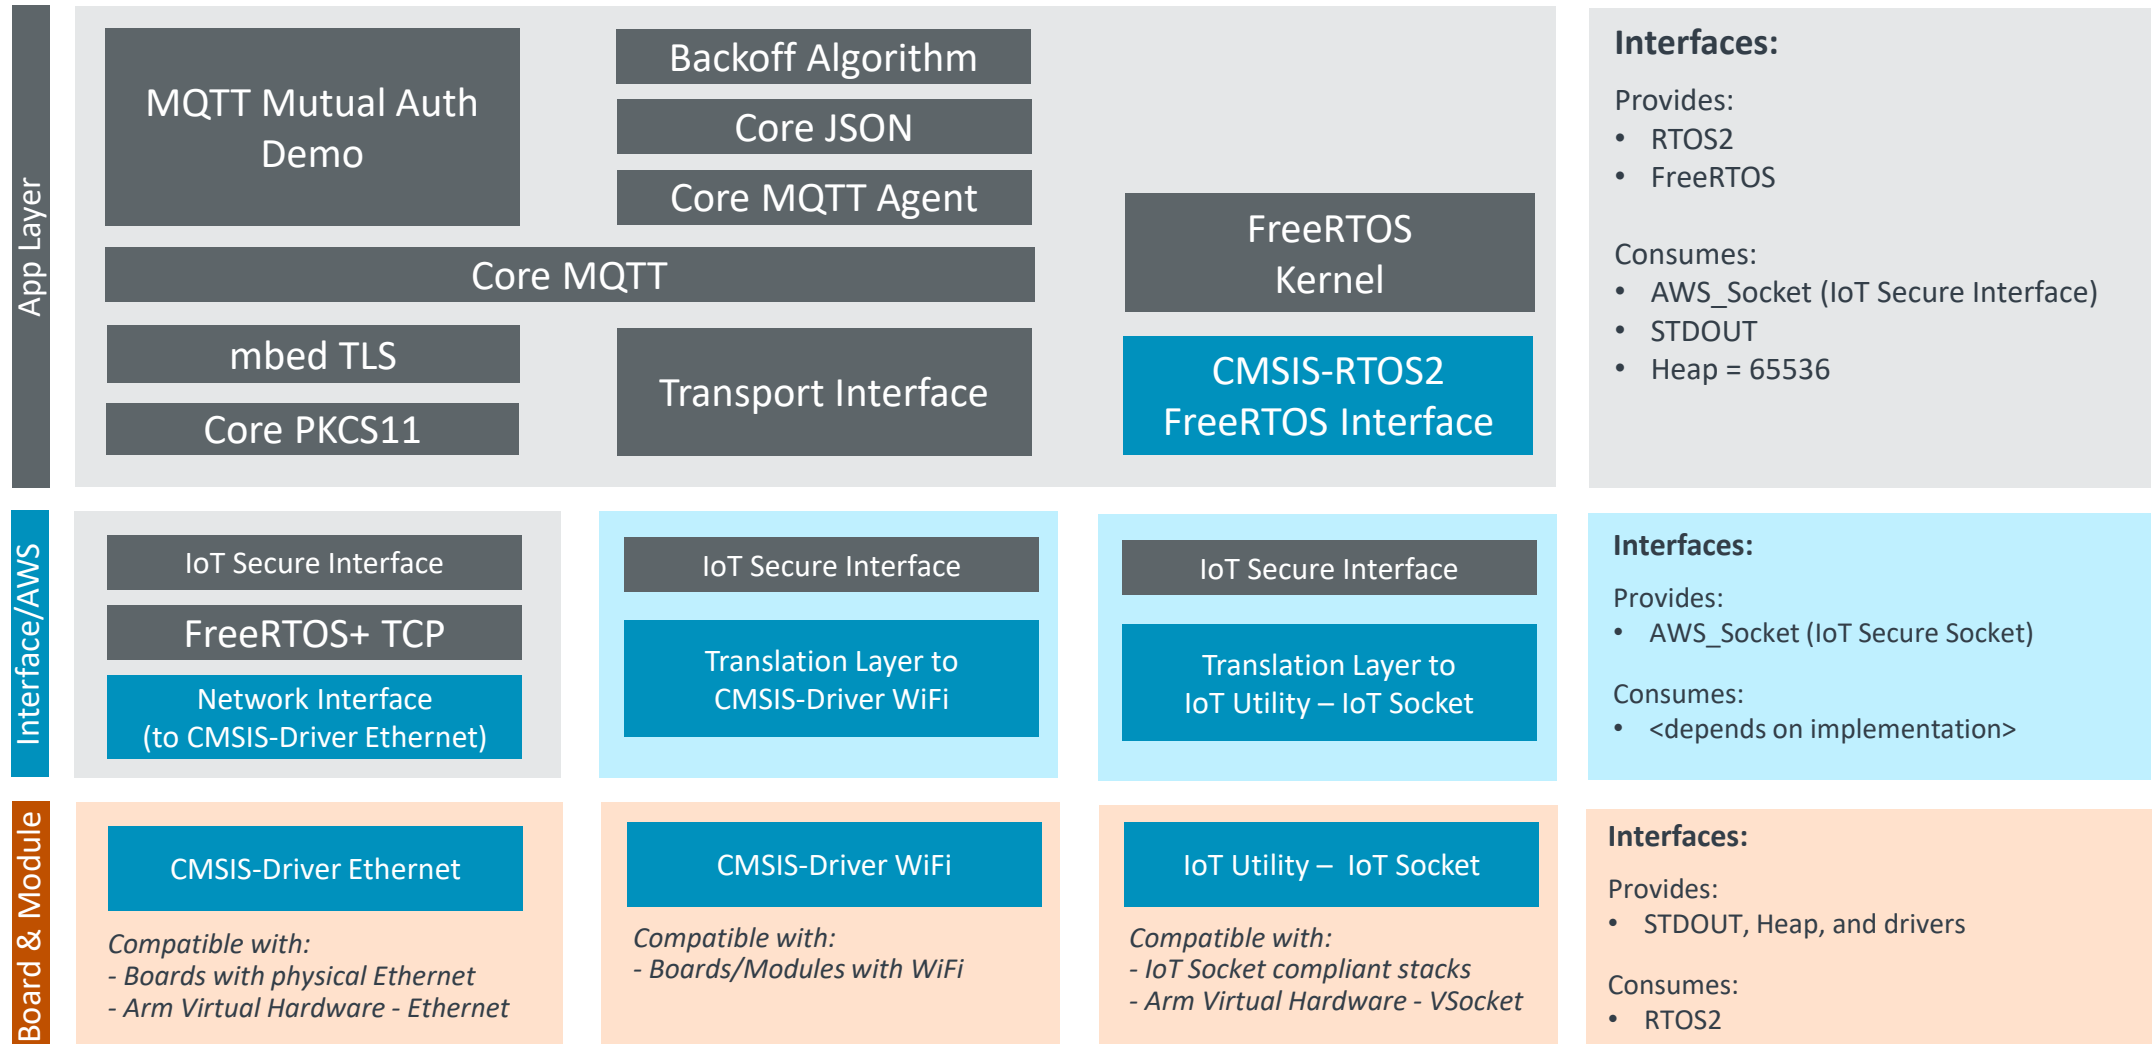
App Layer

MQTT Mutual Auth Demo

Backoff Algorithm

Core JSON

Core MQTT Agent

Core MQTT

mbed TLS

Core PKCS11

Transport Interface

FreeRTOS Kernel

CMSIS-RTOS2 FreeRTOS Interface

Interfaces:
Provides:
• RTOS2
• FreeRTOS

Consumes:
• AWS_Socket (IoT Secure Interface)
• STDOUT
• Heap = 65536

Interface/AWS

IoT Secure Interface

FreeRTOS+ TCP

Network Interface (to CMSIS-Driver Ethernet)

IoT Secure Interface

Translation Layer to CMSIS-Driver WiFi

IoT Secure Interface

Translation Layer to IoT Utility – IoT Socket

Interfaces:
Provides:
• AWS_Socket (IoT Secure Socket)

Consumes:
• <depends on implementation>

Board & Module

CMSIS-Driver Ethernet

Compatible with:
- Boards with physical Ethernet
- Arm Virtual Hardware - Ethernet

CMSIS-Driver WiFi

Compatible with:
- Boards/Modules with WiFi

IoT Utility – IoT Socket

Compatible with:
- IoT Socket compliant stacks
- Arm Virtual Hardware - VSocket

Interfaces:
Provides:
• STDOUT, Heap, and drivers

Consumes:
• RTOS2